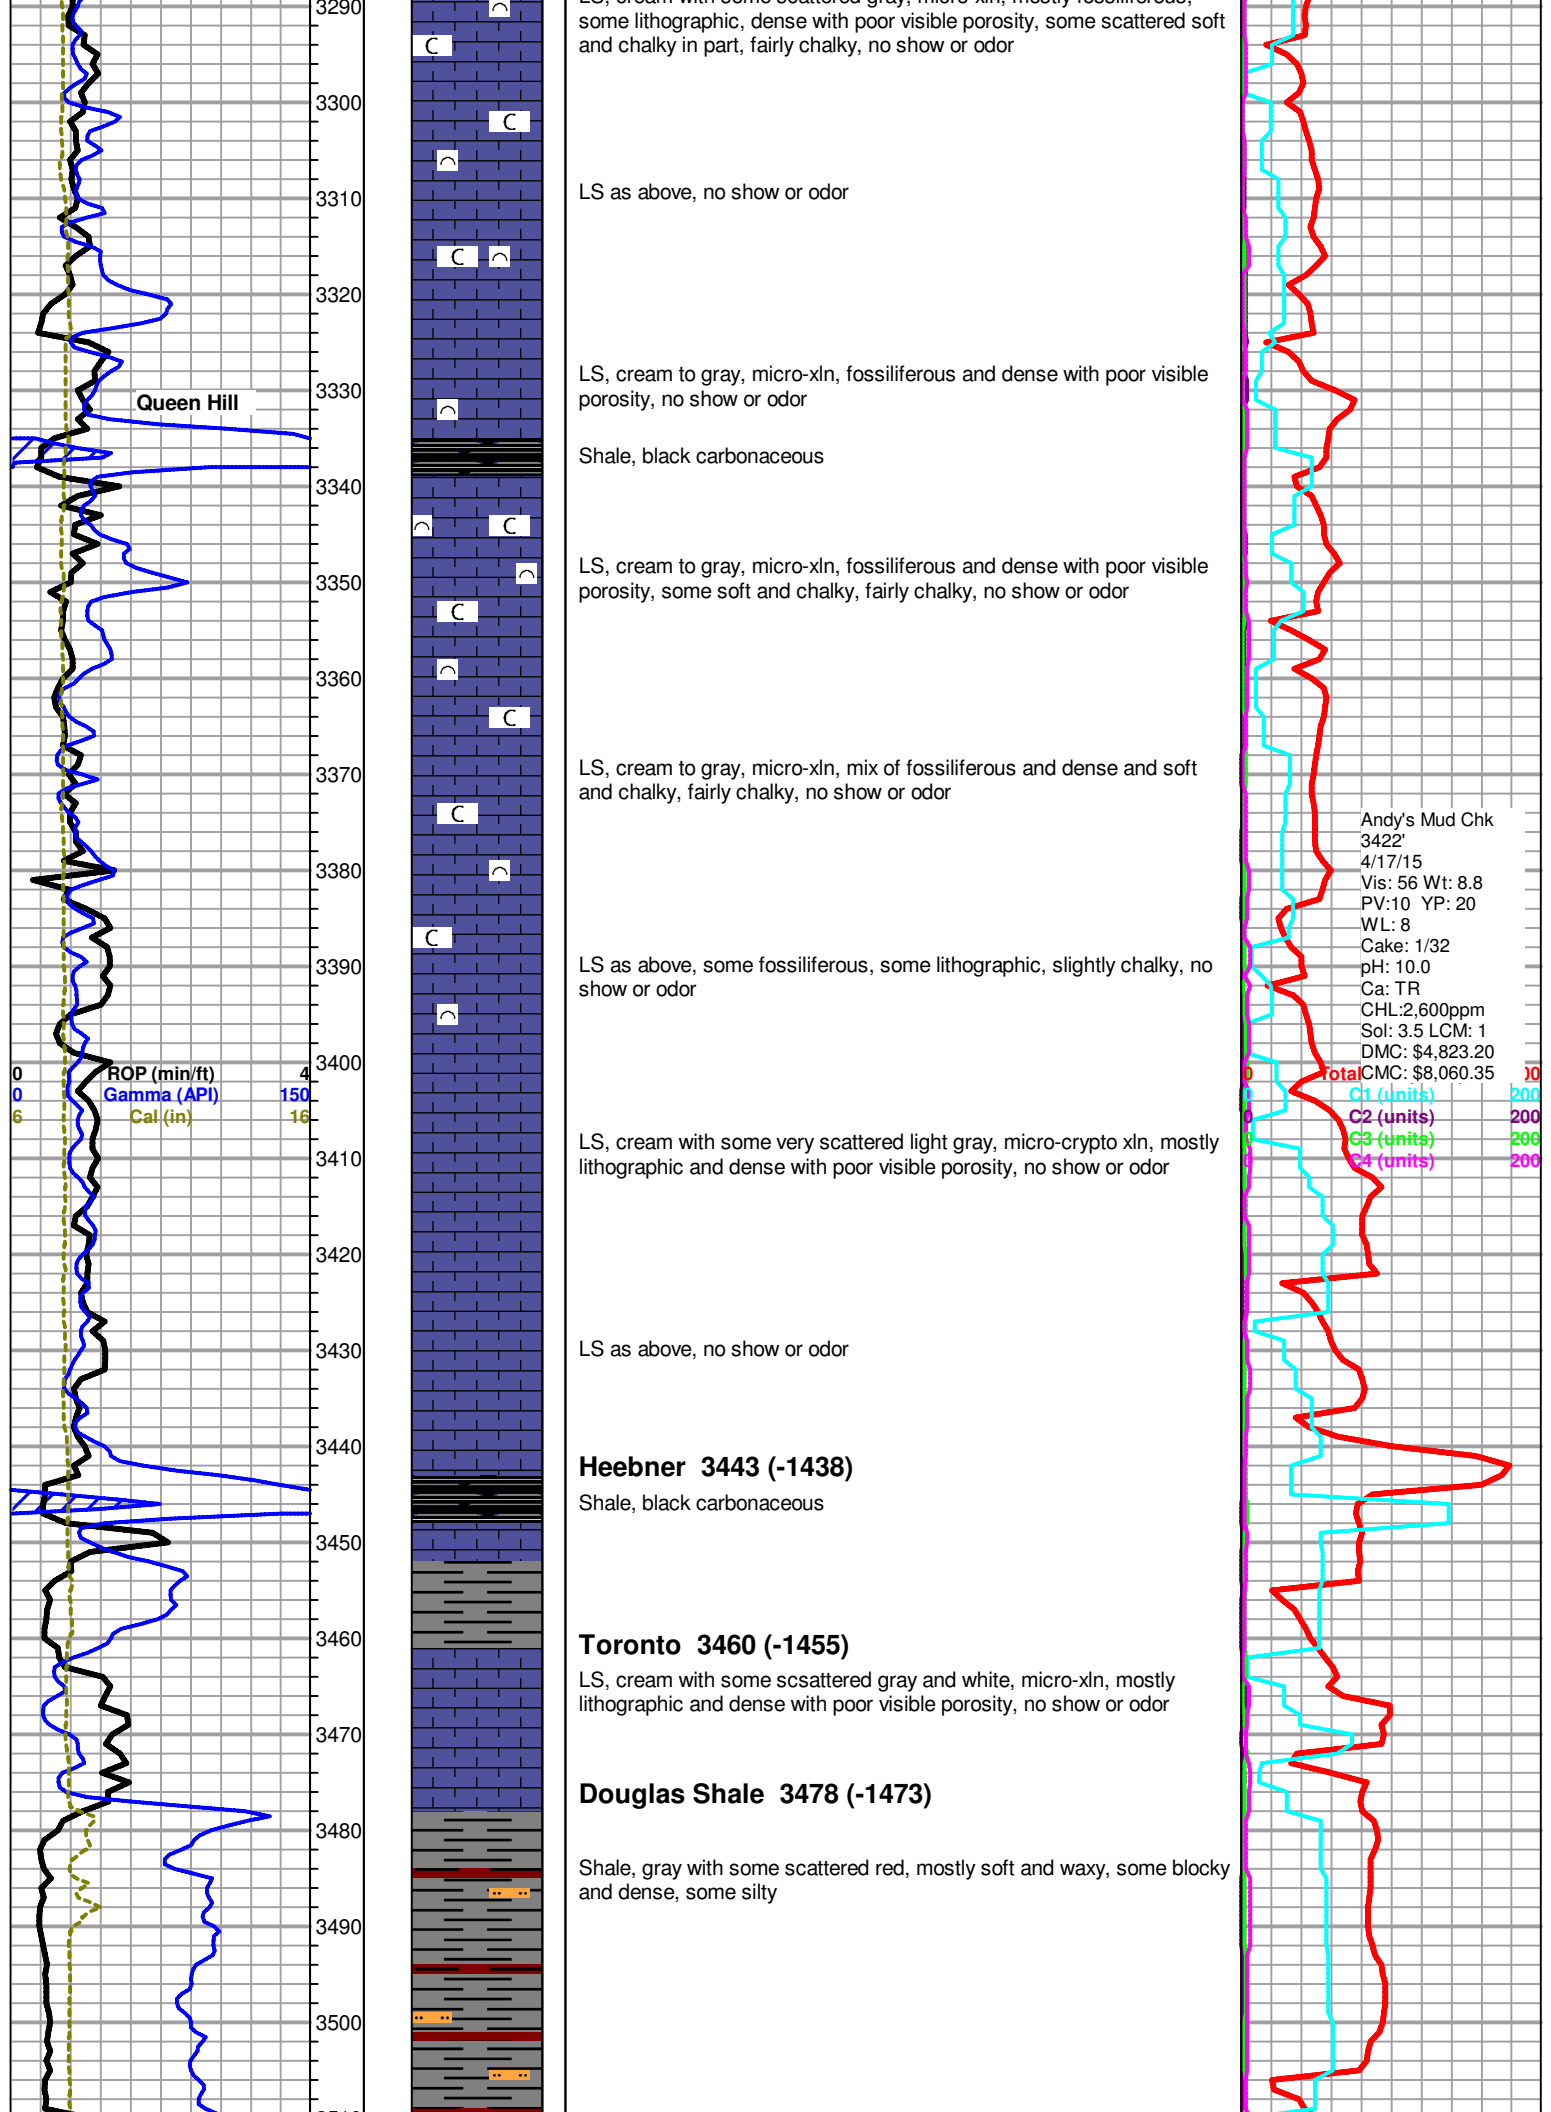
3290
3300
3310
3320
3330
3340
3350
3360
3370
3380
3390
3400
3410
3420
3430
3440
3450
3460
3470
3480
3490
3500

Queen Hill

0 ROP (min/ft) 4
0 Gamma (API) 150
6 Cal (in) 16

some lithographic, dense with poor visible porosity, some scattered soft and chalky in part, fairly chalky, no show or odor

LS as above, no show or odor

LS, cream to gray, micro-xln, fossiliferous and dense with poor visible porosity, no show or odor

Shale, black carbonaceous

LS, cream to gray, micro-xln, fossiliferous and dense with poor visible porosity, some soft and chalky, fairly chalky, no show or odor

LS, cream to gray, micro-xln, mix of fossiliferous and dense and soft and chalky, fairly chalky, no show or odor

LS as above, some fossiliferous, some lithographic, slightly chalky, no show or odor

LS, cream with some very scattered light gray, micro-crypto xln, mostly lithographic and dense with poor visible porosity, no show or odor

LS as above, no show or odor

Heebner 3443 (-1438)
Shale, black carbonaceous

Toronto 3460 (-1455)
LS, cream with some scsattered gray and white, micro-xln, mostly lithographic and dense with poor visible porosity, no show or odor

Douglas Shale 3478 (-1473)

Shale, gray with some scattered red, mostly soft and waxy, some blocky and dense, some silty

Andy's Mud Chk
3422'
4/17/15
Vis: 56 Wt: 8.8
PV:10 YP: 20
WL: 8
Cake: 1/32
pH: 10.0
Ca: TR
CHL:2,600ppm
Sol: 3.5 LCM: 1
DMC: $4,823.20
CMC: $8,060.35

0 Total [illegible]00
0 C1 (units) 200
0 C2 (units) 200
0 C3 (units) 200
0 C4 (units) 200